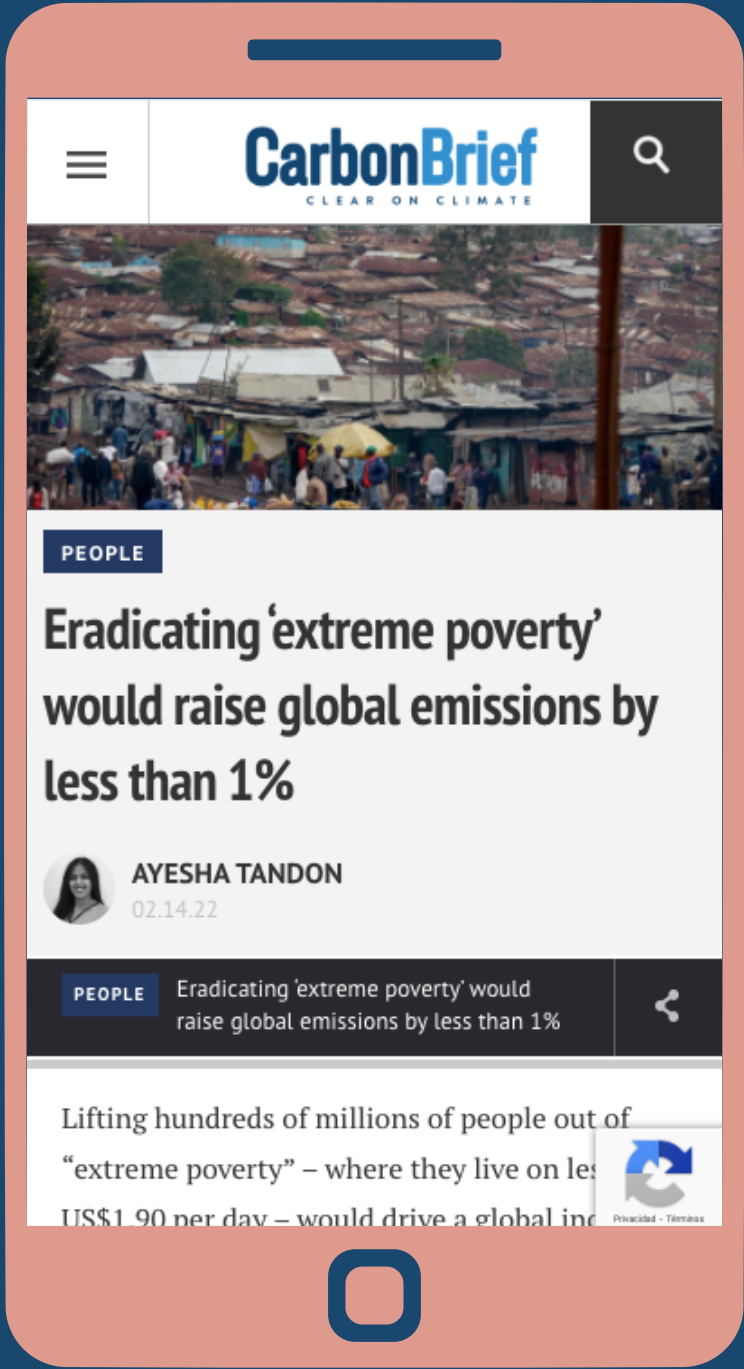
CarbonBrief
CLEAR ON CLIMATE

PEOPLE

Eradicating 'extreme poverty' would raise global emissions by less than 1%

AYESHA TANDON
02.14.22

PEOPLE
Eradicating 'extreme poverty' would raise global emissions by less than 1%

Lifting hundreds of millions of people out of "extreme poverty" – where they live on les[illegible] US$1.90 per day – would drive a global inc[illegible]

Privacidad - Términos